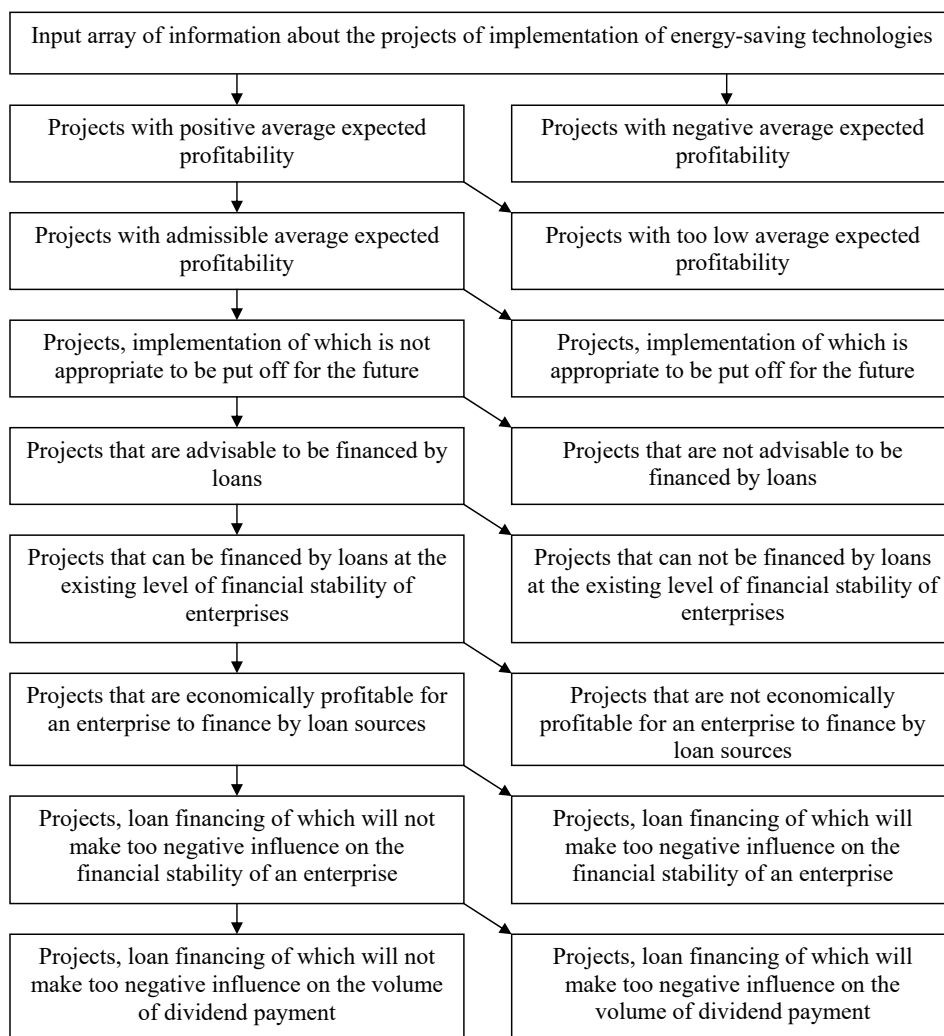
Input array of information about the projects of implementation of energy-saving technologies

Projects with positive average expected profitability

Projects with negative average expected profitability

Projects with admissible average expected profitability

Projects with too low average expected profitability

Projects, implementation of which is not appropriate to be put off for the future

Projects, implementation of which is appropriate to be put off for the future

Projects that are advisable to be financed by loans

Projects that are not advisable to be financed by loans

Projects that can be financed by loans at the existing level of financial stability of enterprises

Projects that can not be financed by loans at the existing level of financial stability of enterprises

Projects that are economically profitable for an enterprise to finance by loan sources

Projects that are not economically profitable for an enterprise to finance by loan sources

Projects, loan financing of which will not make too negative influence on the financial stability of an enterprise

Projects, loan financing of which will make too negative influence on the financial stability of an enterprise

Projects, loan financing of which will not make too negative influence on the volume of dividend payment

Projects, loan financing of which will make too negative influence on the volume of dividend payment